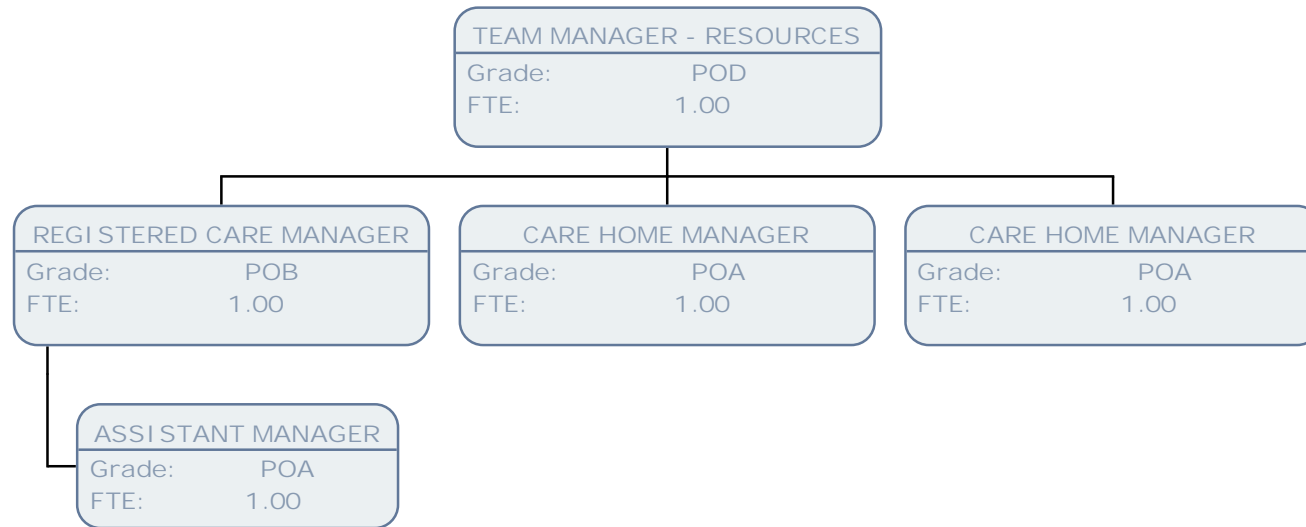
TEAM MANAGER - RESOURCES
Grade: POD
FTE: 1.00

REGISTERED CARE MANAGER
Grade: POB
FTE: 1.00

CARE HOME MANAGER
Grade: POA
FTE: 1.00

CARE HOME MANAGER
Grade: POA
FTE: 1.00

ASSISTANT MANAGER
Grade: POA
FTE: 1.00